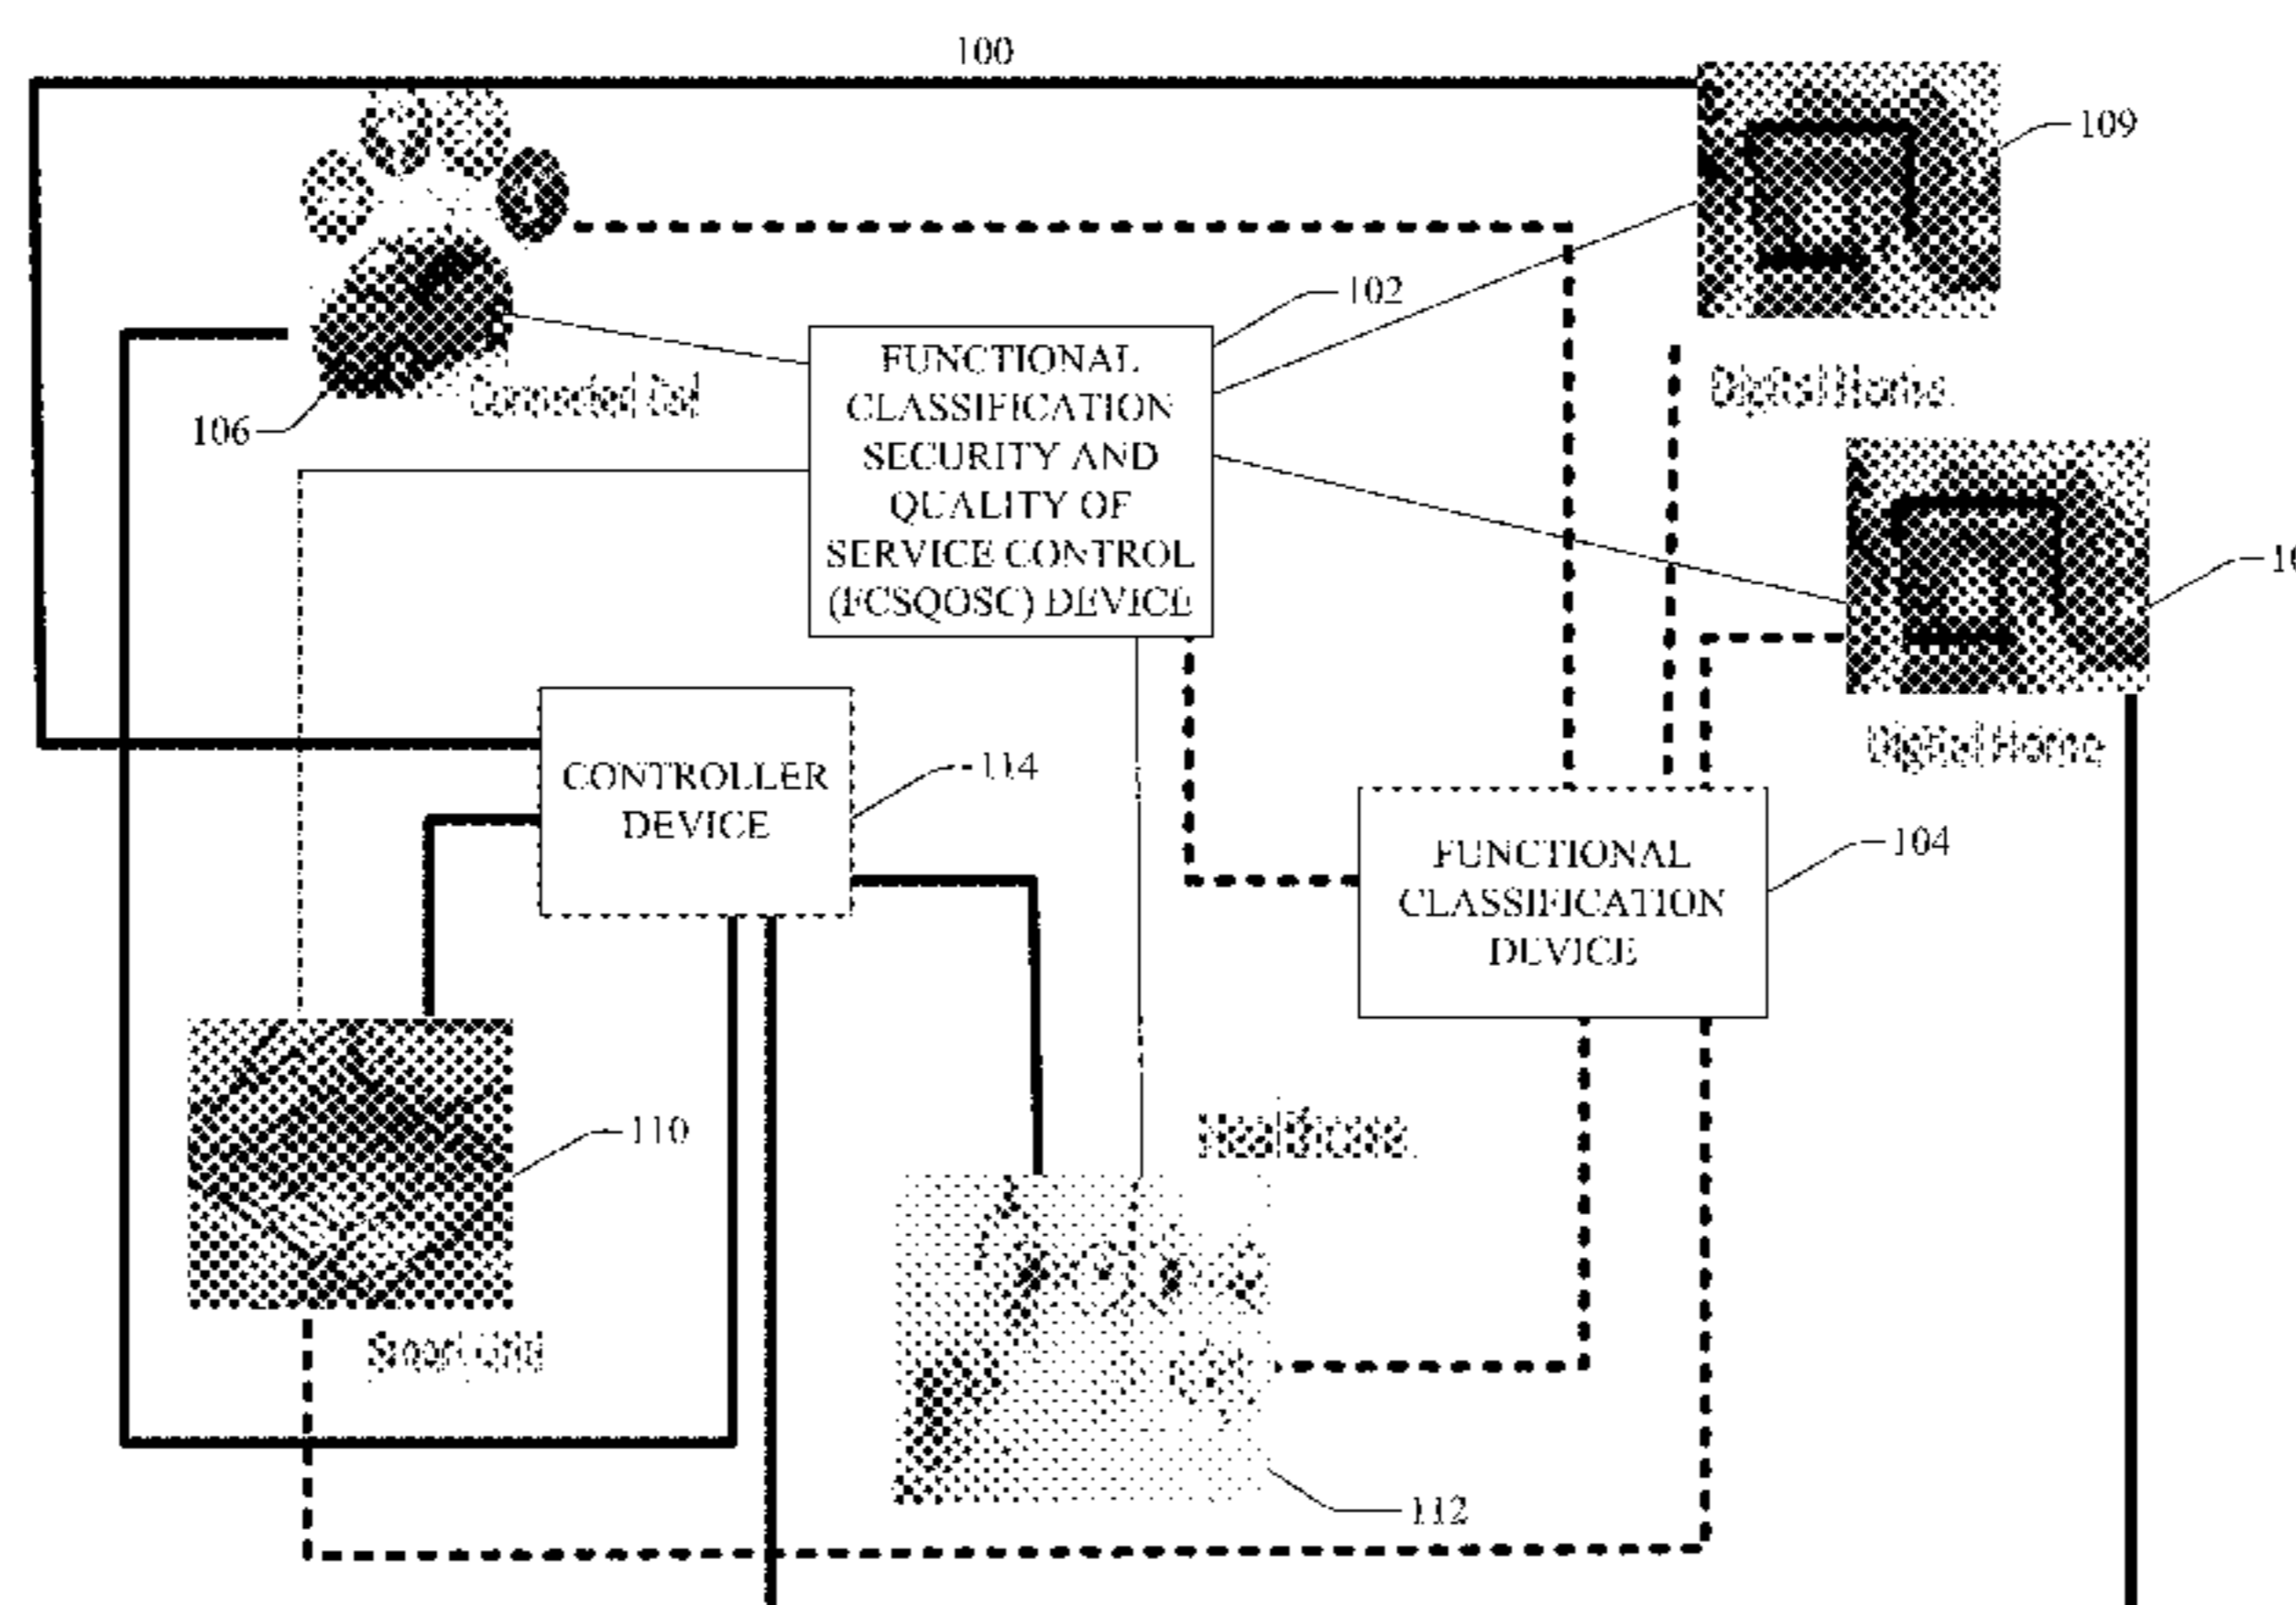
100

109

Connected Pet

106

102

FUNCTIONAL CLASSIFICATION SECURITY AND QUALITY OF SERVICE CONTROL (FCSQOSC) DEVICE

Digital Home

Digital Home

CONTROLLER DEVICE

114

FUNCTIONAL CLASSIFICATION DEVICE

104

110

HealthCare

Smart Grid

112

10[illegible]